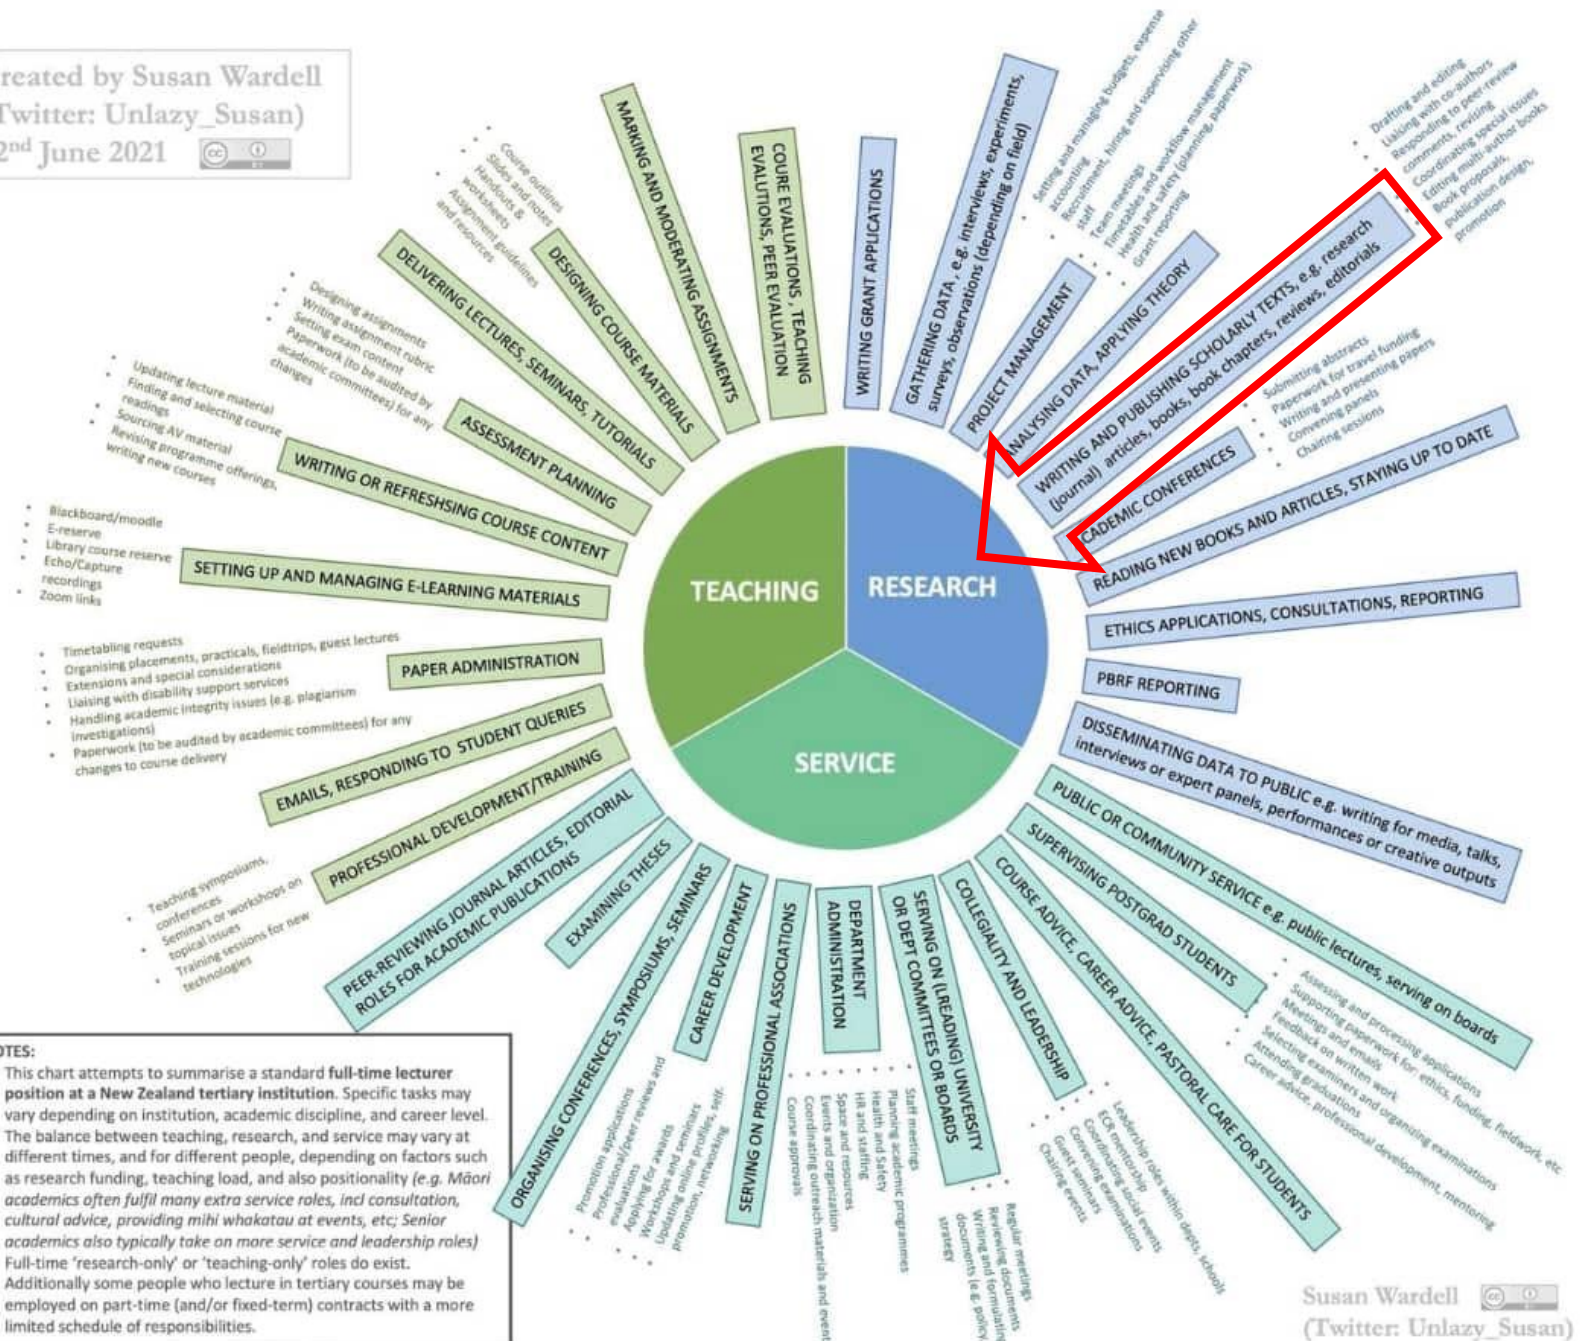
reated by Susan Wardell
Twitter: Unlazy_Susan)
2nd June 2021

TEACHING
RESEARCH
SERVICE

MARKING AND MODERATING ASSIGNMENTS
COURE EVALUATIONS, TEACHING EVALUTIONS, PEER EVALUATION
DESIGNING COURSE MATERIALS
Course outlines
Slides and notes
Handouts &
worksheets
Assignment guidelines
and resources
DELIVERING LECTURES, SEMINARS, TUTORIALS
ASSESSMENT PLANNING
Designing assignments
Writing assignment rubric
Setting exam content
Paperwork (to be audited by academic committees) for any changes
WRITING OR REFRESHSING COURSE CONTENT
Updating lecture material
Finding and selecting course readings
Sourcing AV material
Revising programme offerings, writing new courses
SETTING UP AND MANAGING E-LEARNING MATERIALS
Blackboard/moodle
E-reserve
Library course reserve
Echo/Capture recordings
Zoom links
PAPER ADMINISTRATION
Timetabling requests
Organising placements, practicals, fieldtrips, guest lectures
Extensions and special considerations
Liaising with disability support services
Handling academic integrity issues (e.g. plagiarism investigations)
Paperwork (to be audited by academic committees) for any changes to course delivery
EMAILS, RESPONDING TO STUDENT QUERIES
PROFESSIONAL DEVELOPMENT/TRAINING
Teaching symposiums, conferences
Seminars or workshops on topical issues
Training sessions for new technologies
PEER-REVIEWING JOURNAL ARTICLES, EDITORIAL ROLES FOR ACADEMIC PUBLICATIONS
EXAMINING THESES
ORGANISING CONFERENCES, SYMPOSIUMS, SEMINARS
Promotion applications
Professional/peer reviews and evaluations
Applying for awards
Workshops and seminars
Updating online profiles, self-promotion, networking
CAREER DEVELOPMENT
SERVING ON PROFESSIONAL ASSOCIATIONS
DEPARTMENT ADMINISTRATION
Course approvals
Coordinating outreach materials and events
Events and organisation
Space and resources
HR and staffing
Health and Safety
Planning academic programmes
Staff meetings
SERVING ON (LEADING) UNIVERSITY OR DEPT COMMITTEES OR BOARDS
Regular meetings
Reviewing documents
Writing and formulating documents (e.g. policy, strategy
COLLEGIALITY AND LEADERSHIP
Leadership roles within depts, schools
ECR mentorship
Coordinating social events
Convening examinations
Guest seminars
Chairing events
COURSE ADVICE, CAREER ADVICE, PASTORAL CARE FOR STUDENTS
SUPERVISING POSTGRAD STUDENTS
Assessing and processing applications
Supporting paperwork for ethics, funding, fieldwork, etc
Meetings and emails
Feedback on written work
Selecting examiners and organising examinations
Attending graduations
Career advice, professional development, mentoring
PUBLIC OR COMMUNITY SERVICE e.g. public lectures, serving on boards
DISSEMINATING DATA TO PUBLIC e.g. writing for media, talks, interviews or expert panels, performances or creative outputs
PBRF REPORTING
ETHICS APPLICATIONS, CONSULTATIONS, REPORTING
READING NEW BOOKS AND ARTICLES, STAYING UP TO DATE
CADEMIC CONFERENCES
Submitting abstracts
Paperwork for travel funding
Writing and presenting papers
Convening panels
Chairing sessions
WRITING AND PUBLISHING SCHOLARLY TEXTS, e.g. research (journal) articles, books, book chapters, reviews, editorials
Drafting and editing
Liaising with co-authors
Responding to peer-review comments, revising
Coordinating special issues
Editing multi-author books
Book proposals, publication design, promotion
NALYSING DATA, APPLYING THEORY
PROJECT MANAGEMENT
Setting and managing budgets, expense accounting
Recruitment, hiring and supervising other staff
Team meetings
Timetables and workflow management
Health and safety (planning, paperwork)
Grant reporting
GATHERING DATA , e.g. interviews, experiments, surveys, observations (depending on field)
WRITING GRANT APPLICATIONS

OTES:
This chart attempts to summarise a standard full-time lecturer position at a New Zealand tertiary institution. Specific tasks may vary depending on institution, academic discipline, and career level. The balance between teaching, research, and service may vary at different times, and for different people, depending on factors such as research funding, teaching load, and also positionality (e.g. Māori academics often fulfil many extra service roles, incl consultation, cultural advice, providing mihi whakatau at events, etc; Senior academics also typically take on more service and leadership roles) Full-time 'research-only' or 'teaching-only' roles do exist. Additionally some people who lecture in tertiary courses may be employed on part-time (and/or fixed-term) contracts with a more limited schedule of responsibilities.

Susan Wardell
(Twitter: Unlazy_Susan)